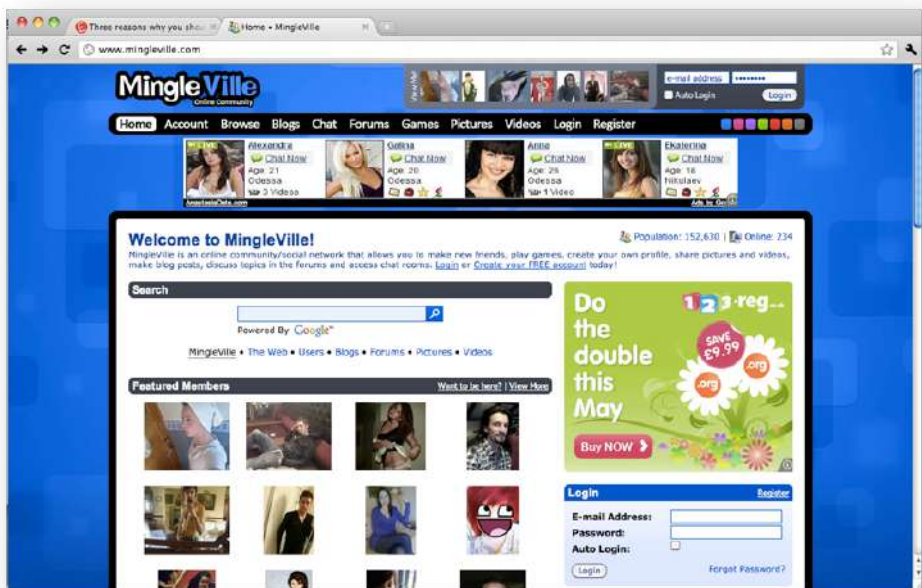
Three reasons why you sho
Home • MingleVille
www.mingleville.com

MingleVille
Online Community

e-mail address
••••••••
Auto Login
Login

Home Account Browse Blogs Chat Forums Games Pictures Videos Login Register

LIVE
Alexandra
Chat Now
Age: 21
Odessa
3 Videos

Galina
Chat Now
Age: 26
Odessa

Anna
Chat Now
Age: 26
Odessa
1 Video

LIVE
Ekaterina
Chat Now
Age: 18
Nikolaev

AnastasiaDate.com
Ads by Goo

Welcome to MingleVille!

Population: 152,630 | Online: 234

MingleVille is an online community/social network that allows you to make new friends, play games, create your own profile, share pictures and videos, make blog posts, discuss topics in the forums and access chat rooms. Login or Create your FREE account today!

Search

Powered By Google™

MingleVille • The Web • Users • Blogs • Forums • Pictures • Videos

Featured Members

Want to be here? | View More

Do the double this May

123-reg

SAVE £9.99

.org

.org

Buy NOW

Login

Register

E-mail Address:
Password:
Auto Login:
Login
Forgot Password?